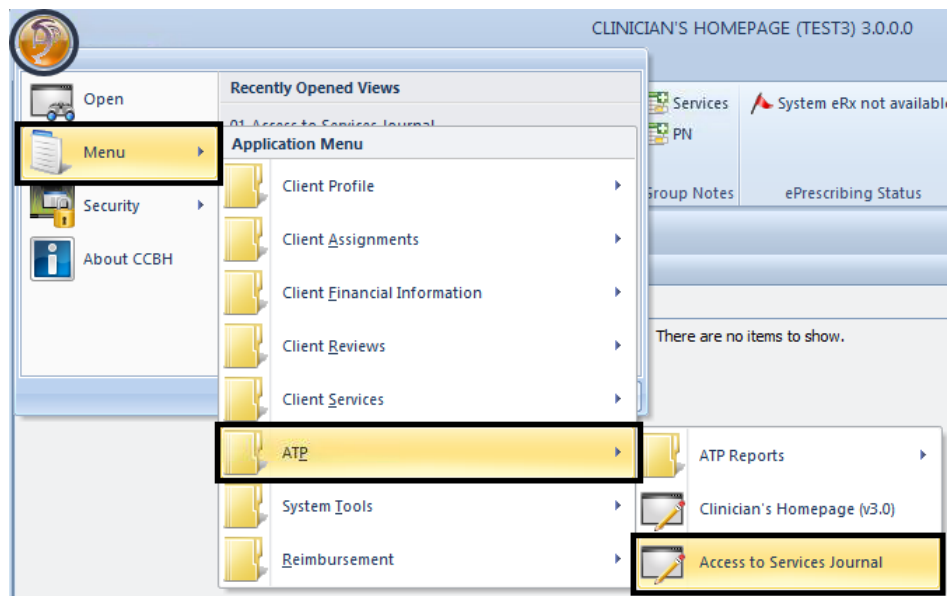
CLINICIAN'S HOMEPAGE (TEST3) 3.0.0.0

Open

Menu

Security

About CCBH

Recently Opened Views

01 Access to Services Journal

Application Menu

Client Profile

Client Assignments

Client Financial Information

Client Reviews

Client Services

ATP

System Tools

Reimbursement

Services

PN

Group Notes

System eRx not available

ePrescribing Status

There are no items to show.

ATP Reports

Clinician's Homepage (v3.0)

Access to Services Journal